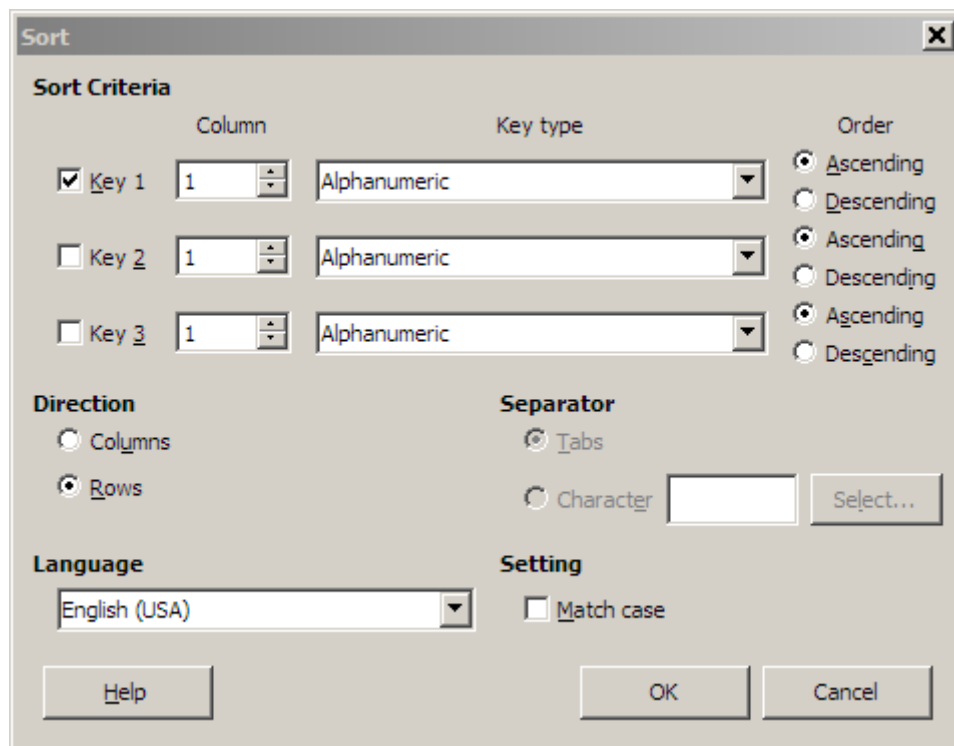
Sort

Sort Criteria

Column

Key type

Order

Key 1 1 Alphanumeric

Ascending
Descending

Key 2 1 Alphanumeric

Ascending
Descending

Key 3 1 Alphanumeric

Ascending
Descending

Direction

Columns
Rows

Separator

Tabs
Character

Select...

Language

English (USA)

Setting

Match case

Help

OK

Cancel